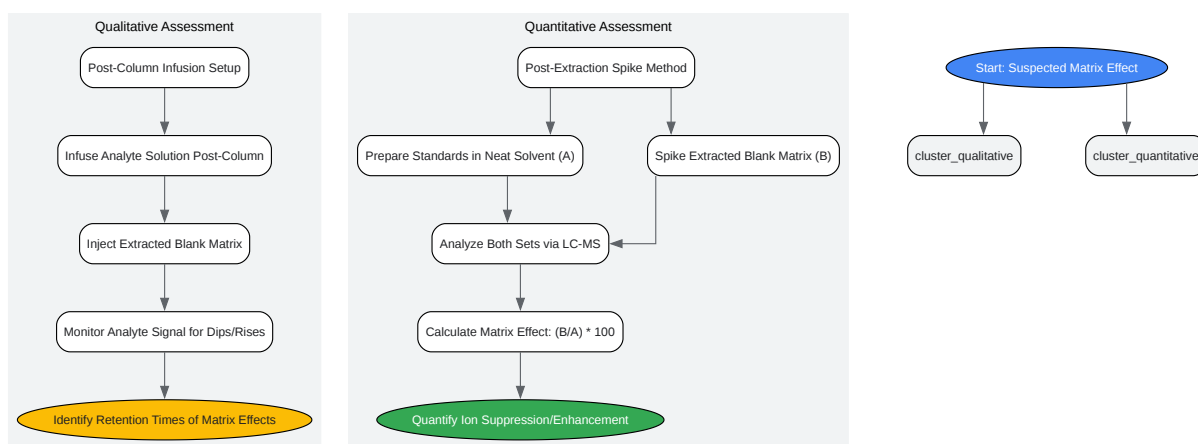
Qualitative Assessment

Post-Column Infusion Setup

Infuse Analyte Solution Post-Column

Inject Extracted Blank Matrix

Monitor Analyte Signal for Dips/Rises

Identify Retention Times of Matrix Effects

Quantitative Assessment

Post-Extraction Spike Method

Prepare Standards in Neat Solvent (A)

Spike Extracted Blank Matrix (B)

Analyze Both Sets via LC-MS

Calculate Matrix Effect: (B/A) * 100

Quantify Ion Suppression/Enhancement

Start: Suspected Matrix Effect

cluster_qualitative

cluster_quantitative